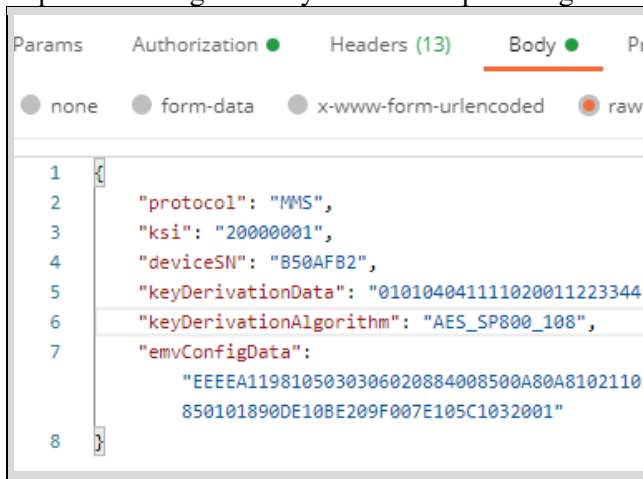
Params Authorization Headers (13) Body Pr

none form-data x-www-form-urlencoded raw

1 {
2 "protocol": "MMS",
3 "ksi": "20000001",
4 "deviceSN": "B50AFB2",
5 "keyDerivationData": "0101040411110200112233​44
6 "keyDerivationAlgorithm": "AES_SP800_108",
7 "emvConfigData":
"EEEEA1198105030306020884008500A80A8102110
850101890DE10BE209F007E105C1032001"
8 }